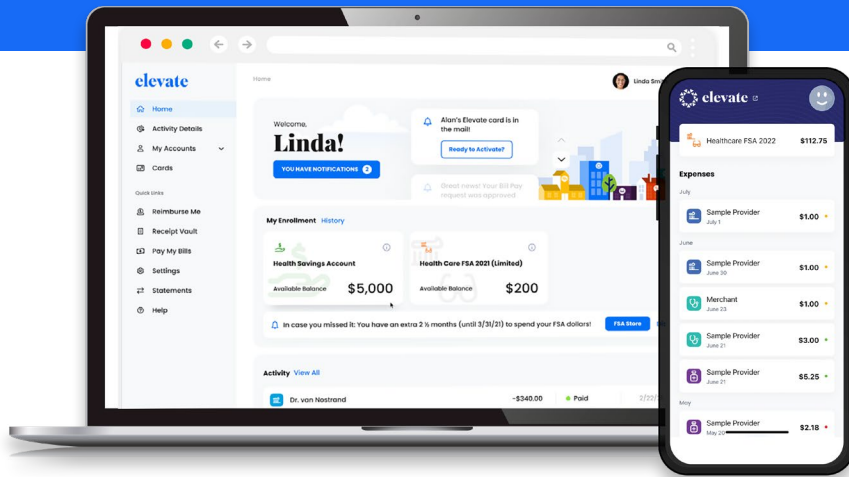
elevate

Home
Activity Details
My Accounts
Cards

Quick Links
Reimburse Me
Receipt Vault
Pay My Bills
Settings
Statements
Help

Home

Linda Sm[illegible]

Welcome,
Linda!
YOU HAVE NOTIFICATIONS 2

Alan's Elevate card is in the mail!
Ready to Activate?

Great news! Your Bill Pay request was approved

My Enrollment History

Health Savings Account
Available Balance $5,000

Health Care FSA 2021 (Limited)
Available Balance $200

In case you missed it: You have an extra 2 ½ months (until 3/31/21) to spend your FSA dollars!
FSA Store

Activity View All

Dr. van Nostrand -$340.00 Paid 2/22/

elevate

Healthcare FSA 2022 $112.75

Expenses

July
Sample Provider July 1 $1.00

June
Sample Provider June 30 $1.00
Merchant June 23 $1.00
Sample Provider June 21 $3.00
Sample Provider June 21 $5.25

May
Sample Provider May 20 $2.18